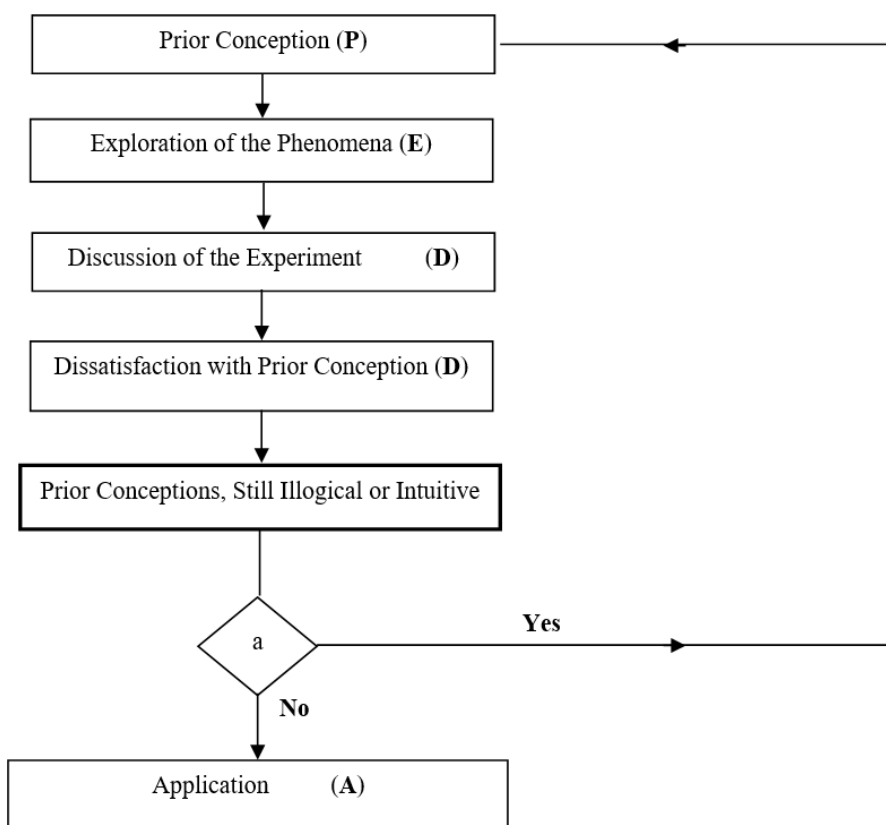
Prior Conception (**P**)

Exploration of the Phenomena (**E**)

Discussion of the Experiment (**D**)

Dissatisfaction with Prior Conception (**D**)

Prior Conceptions, Still Illogical or Intuitive

a

**Yes**

**No**

Application (**A**)